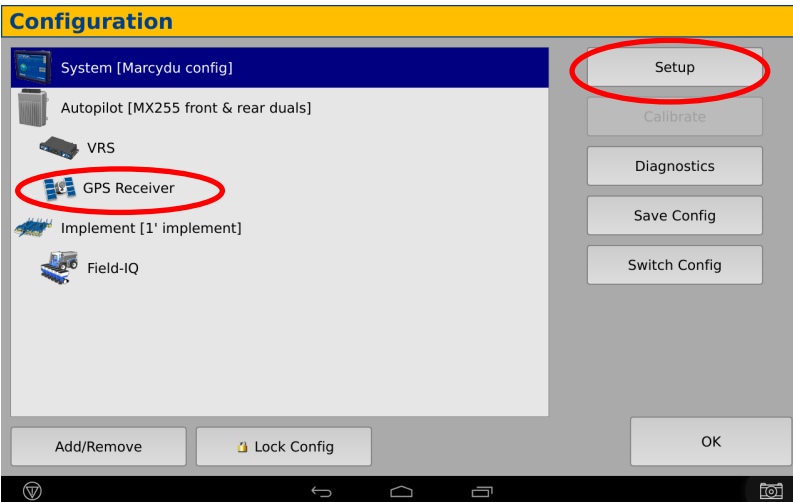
Configuration

System [Marcydu config]
Autopilot [MX255 front & rear duals]
VRS
GPS Receiver
Implement [1' implement]
Field-IQ

Setup
Calibrate
Diagnostics
Save Config
Switch Config

Add/Remove
Lock Config
OK